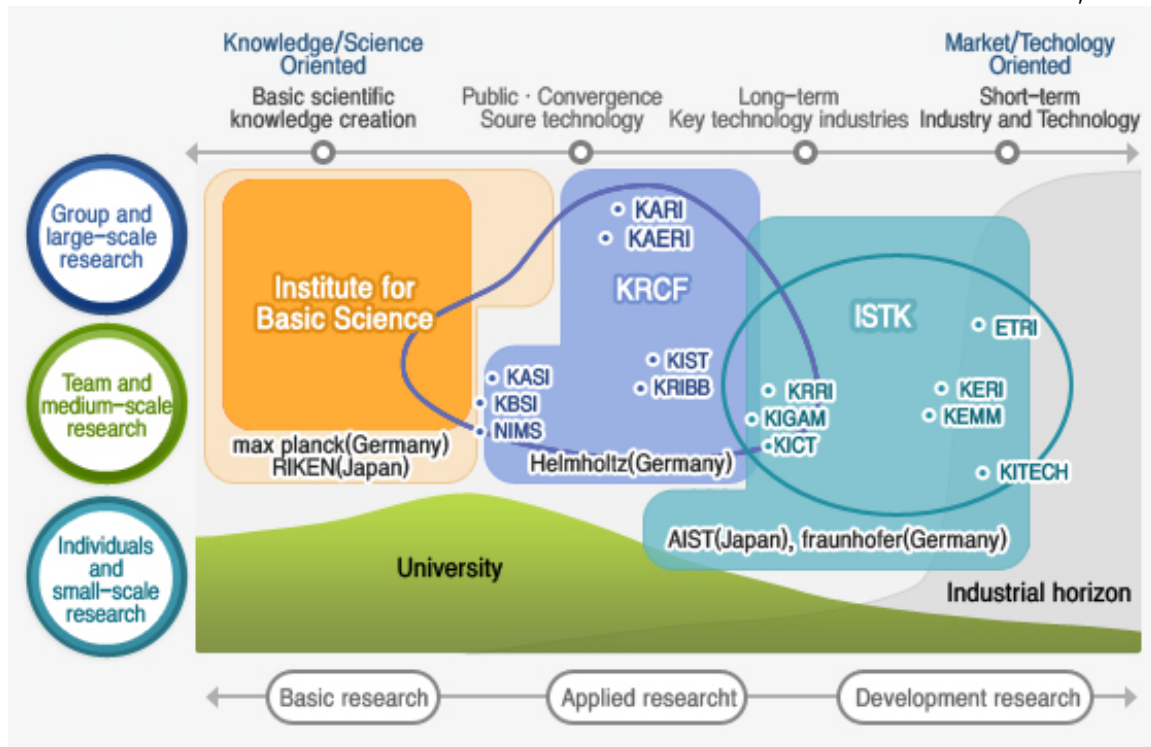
Knowledge/Science Oriented

Market/Techology Oriented

Basic scientific knowledge creation

Public · Convergence Soure technology

Long-term Key technology industries

Short-term Industry and Technology

Group and large-scale research

Team and medium-scale research

Individuals and small-scale research

Institute for Basic Science

max planck(Germany) RIKEN(Japan)

KARI
KAERI

KRCF

KIST
KRIBB

KASI
KBSI
NIMS

Helmholtz(Germany)

ISTK

ETRI

KRRI
KIGAM
KICT

KERI
KEMM

KITECH

AIST(Japan), fraunhofer(Germany)

University

Industrial horizon

Basic research

Applied researcht

Development research